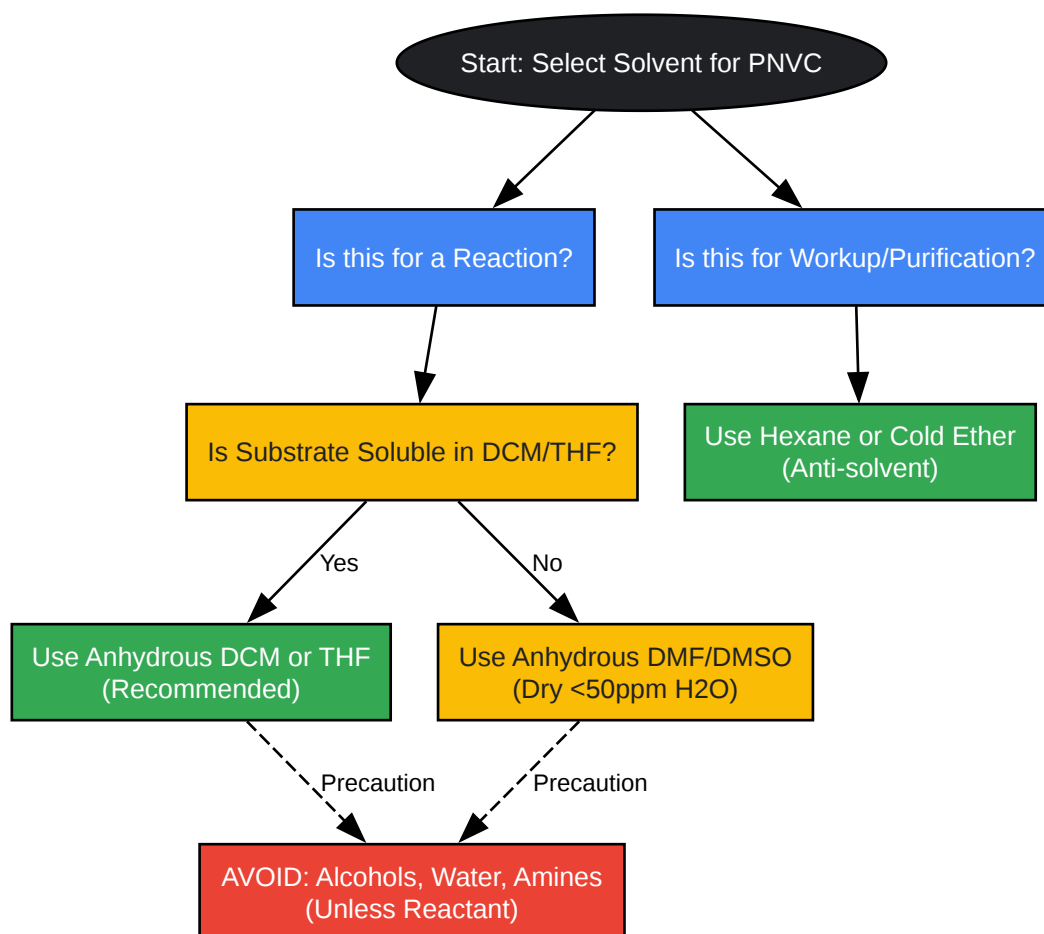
Start: Select Solvent for PNVC

Is this for a Reaction?

Is this for Workup/Purification?

Is Substrate Soluble in DCM/THF?

Use Hexane or Cold Ether (Anti-solvent)

Yes

No

Use Anhydrous DCM or THF (Recommended)

Use Anhydrous DMF/DMSO (Dry <50ppm H2O)

Precaution

Precaution

AVOID: Alcohols, Water, Amines (Unless Reactant)